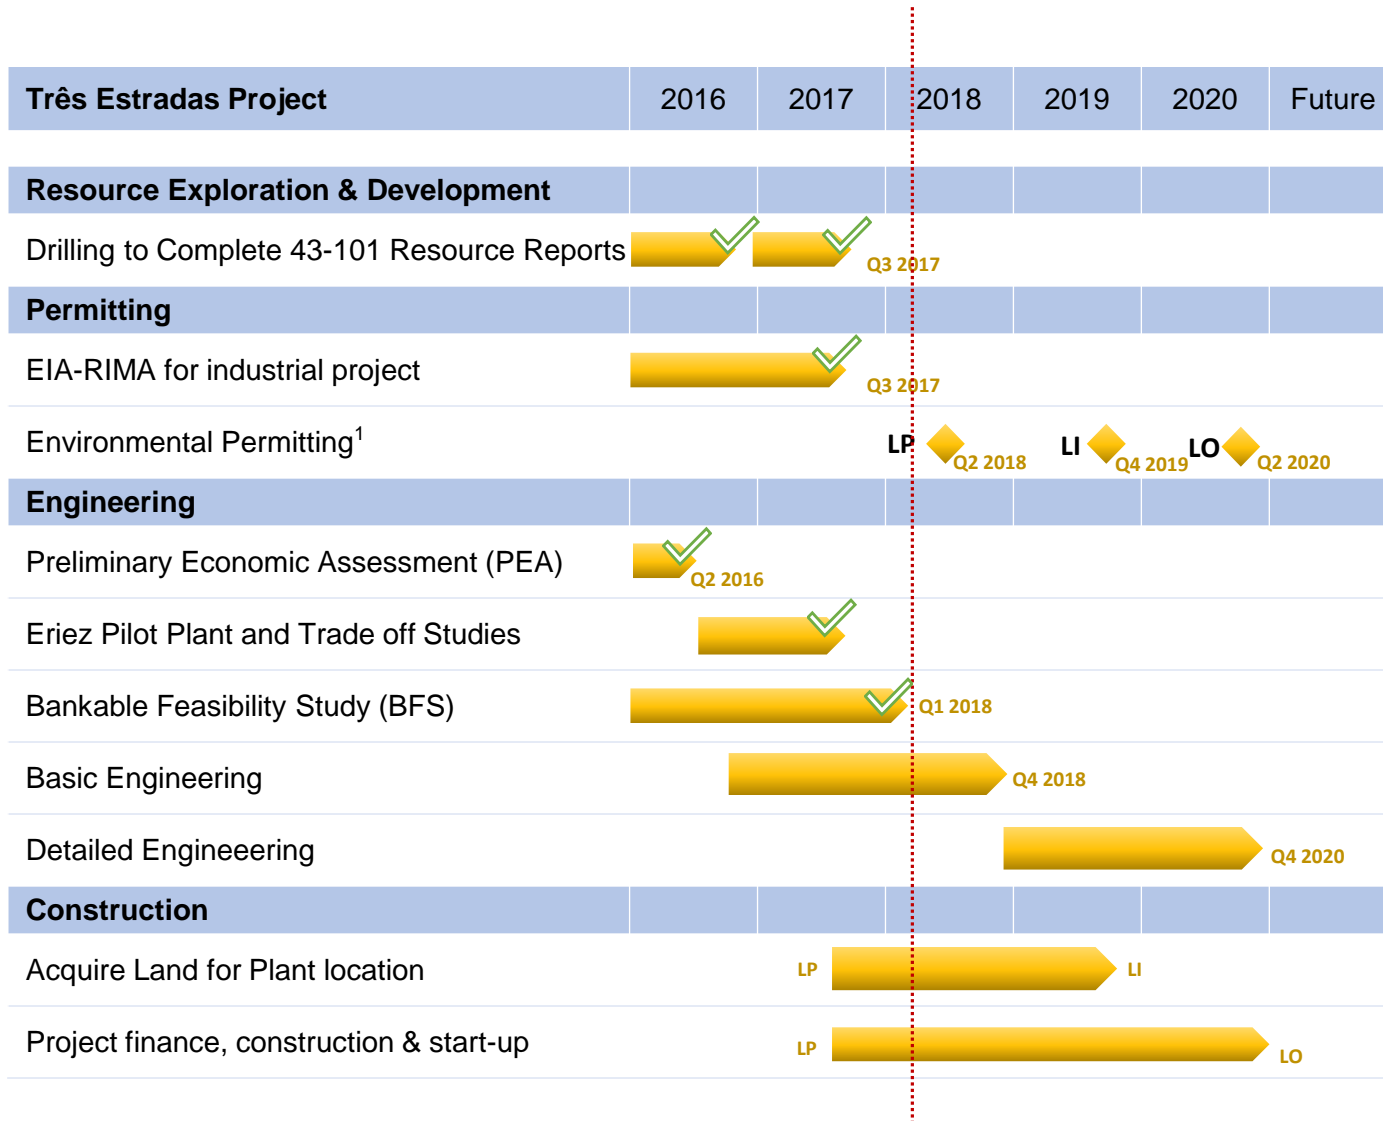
| Três Estradas Project | 2016 | 2017 | 2018 | 2019 | 2020 | Future |
|---|---|---|---|---|---|---|
| Resource Exploration & Development | | | | | | |
| Drilling to Complete 43-101 Resource Reports | | Q3 2017 | | | | |
| Permitting | | | | | | |
| EIA-RIMA for industrial project | | Q3 2017 | | | | |
| Environmental Permitting$^1$ | | | LP Q2 2018 | LI Q4 2019 | LO Q2 2020 | |
| Engineering | | | | | | |
| Preliminary Economic Assessment (PEA) | Q2 2016 | | | | | |
| Eriez Pilot Plant and Trade off Studies | | | | | | |
| Bankable Feasibility Study (BFS) | | | Q1 2018 | | | |
| Basic Engineering | | | Q4 2018 | | | |
| Detailed Engineeering | | | | | Q4 2020 | |
| Construction | | | | | | |
| Acquire Land for Plant location | | LP | | LI | | |
| Project finance, construction & start-up | | LP | | | LO | |